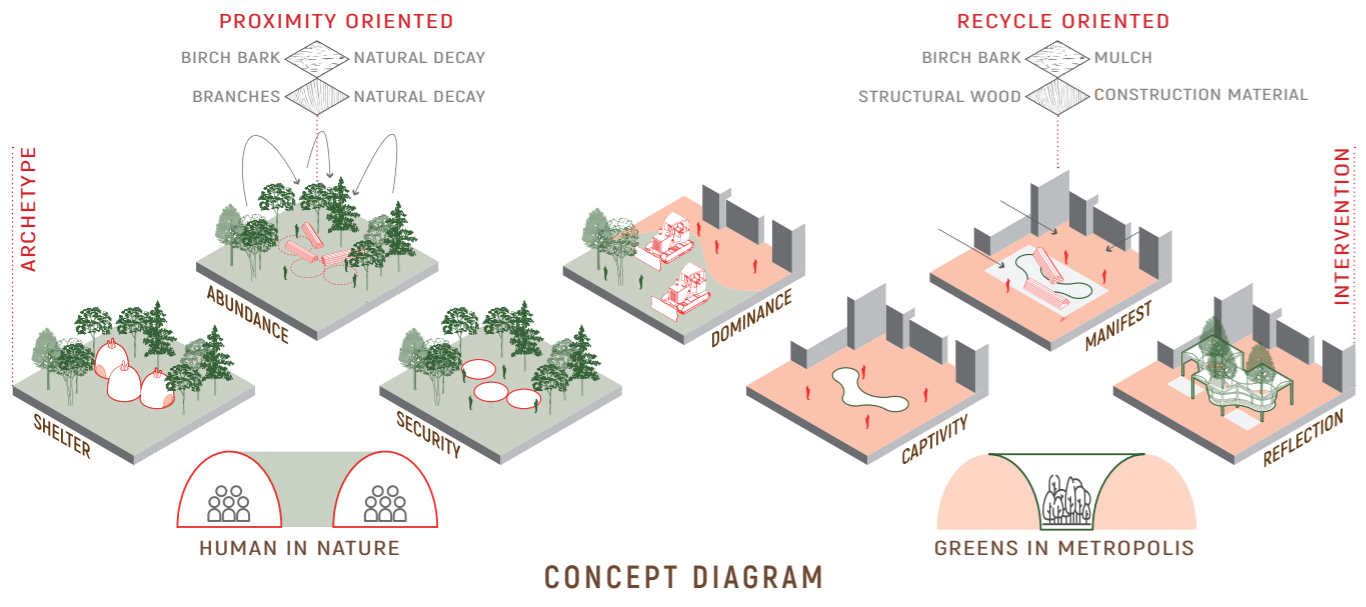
PROXIMITY ORIENTED

BIRCH BARK
NATURAL DECAY
BRANCHES
NATURAL DECAY

ARCHETYPE

ABUNDANCE

SHELTER

SECURITY

HUMAN IN NATURE

DOMINANCE

RECYCLE ORIENTED

BIRCH BARK
MULCH
STRUCTURAL WOOD
CONSTRUCTION MATERIAL

INTERVENTION

MANIFEST

CAPTIVITY

REFLECTION

GREENS IN METROPOLIS

CONCEPT DIAGRAM